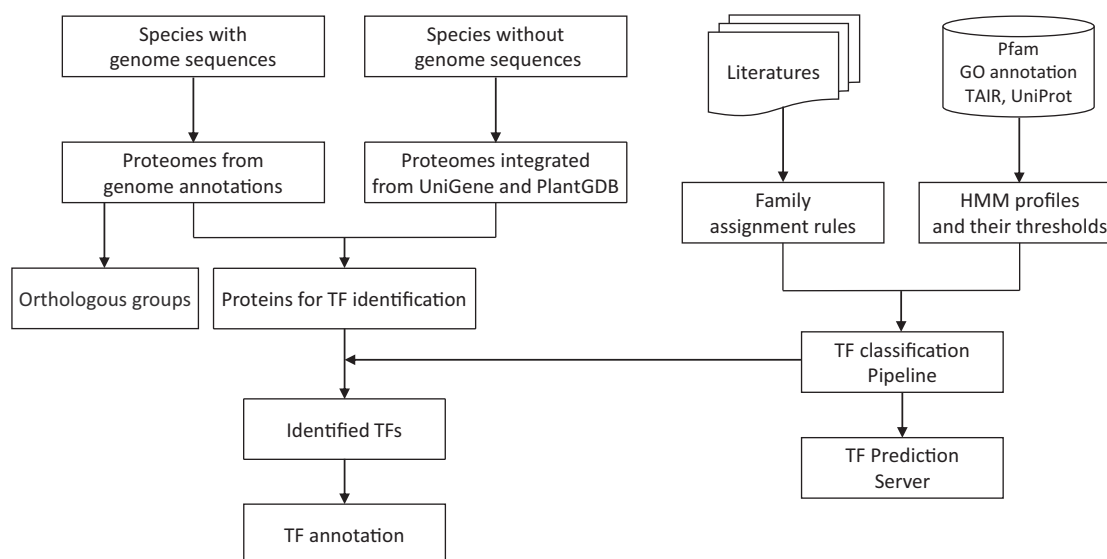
Species with genome sequences

Species without genome sequences

Literatures

Pfam
GO annotation
TAIR, UniProt

Proteomes from genome annotations

Proteomes integrated from UniGene and PlantGDB

Family assignment rules

HMM profiles and their thresholds

Orthologous groups

Proteins for TF identification

TF classification Pipeline

Identified TFs

TF Prediction Server

TF annotation